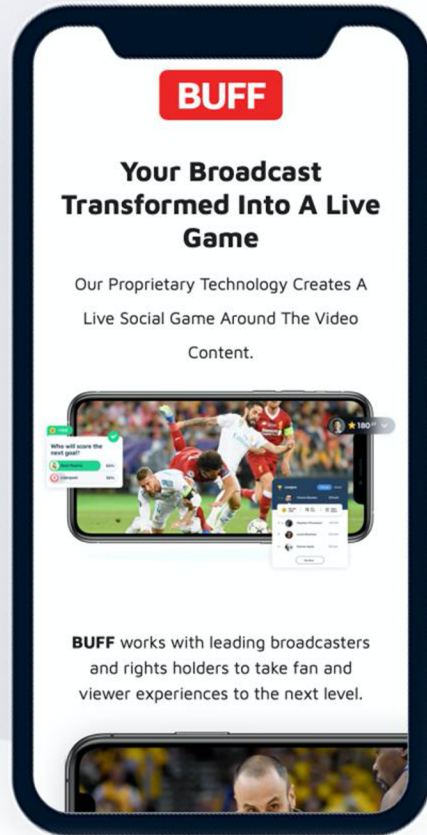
BUFF

Your Broadcast Transformed Into A Live Game

Our Proprietary Technology Creates A Live Social Game Around The Video Content.

Who will score the next goal?

180

BUFF works with leading broadcasters and rights holders to take fan and viewer experiences to the next level.